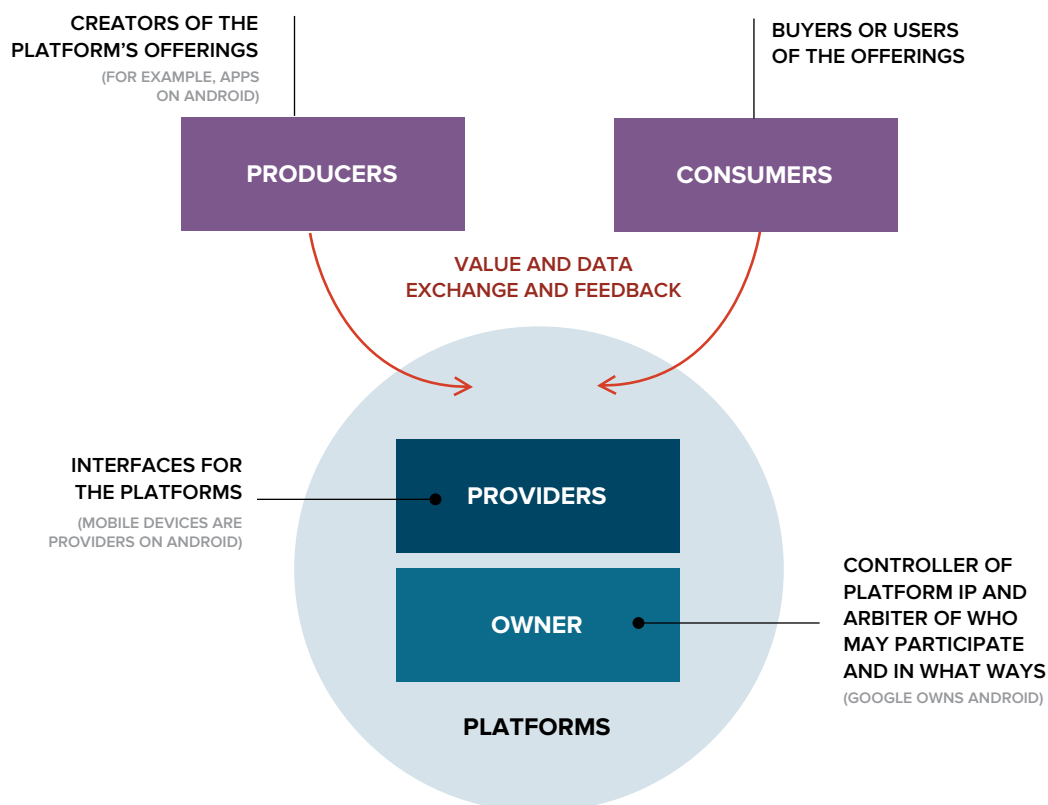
CREATORS OF THE PLATFORM'S OFFERINGS

(FOR EXAMPLE, APPS ON ANDROID)

BUYERS OR USERS OF THE OFFERINGS

PRODUCERS

CONSUMERS

VALUE AND DATA EXCHANGE AND FEEDBACK

INTERFACES FOR THE PLATFORMS

(MOBILE DEVICES ARE PROVIDERS ON ANDROID)

PROVIDERS

OWNER

CONTROLLER OF PLATFORM IP AND ARBITER OF WHO MAY PARTICIPATE AND IN WHAT WAYS

(GOOGLE OWNS ANDROID)

PLATFORMS